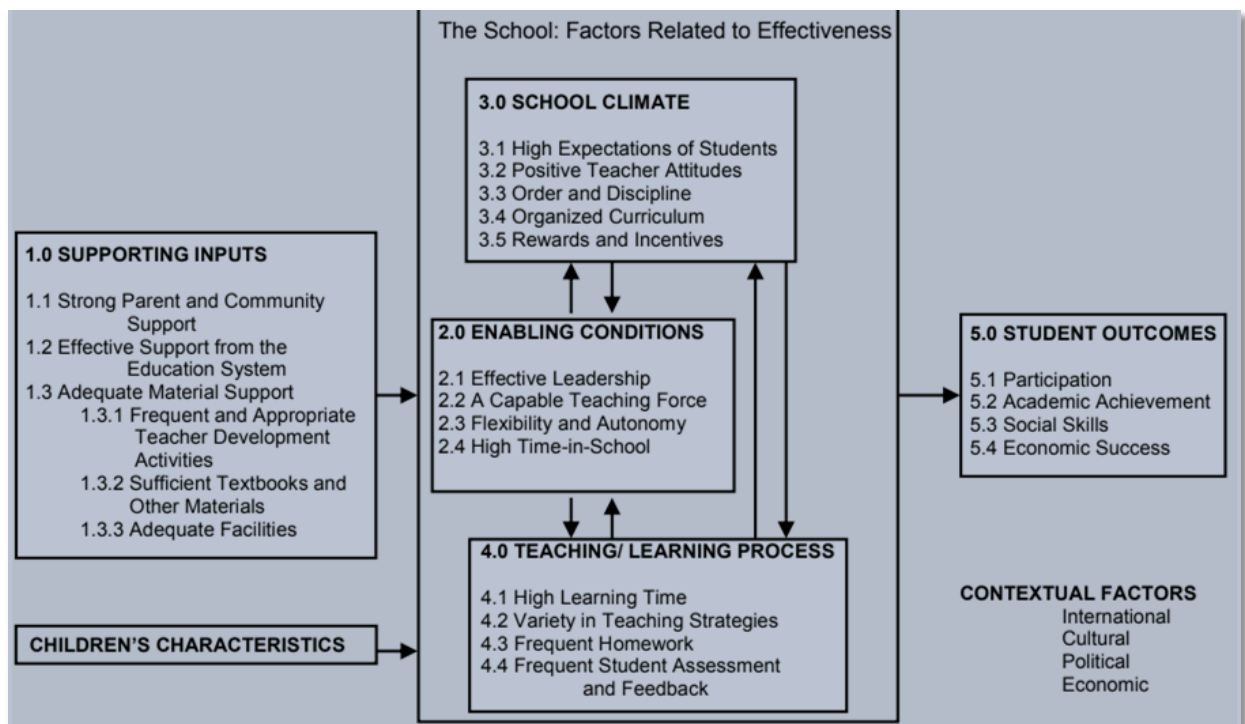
The School: Factors Related to Effectiveness

3.0 SCHOOL CLIMATE

3.1 High Expectations of Students
3.2 Positive Teacher Attitudes
3.3 Order and Discipline
3.4 Organized Curriculum
3.5 Rewards and Incentives

1.0 SUPPORTING INPUTS

1.1 Strong Parent and Community Support
1.2 Effective Support from the Education System
1.3 Adequate Material Support
1.3.1 Frequent and Appropriate Teacher Development Activities
1.3.2 Sufficient Textbooks and Other Materials
1.3.3 Adequate Facilities

2.0 ENABLING CONDITIONS

2.1 Effective Leadership
2.2 A Capable Teaching Force
2.3 Flexibility and Autonomy
2.4 High Time-in-School

5.0 STUDENT OUTCOMES

5.1 Participation
5.2 Academic Achievement
5.3 Social Skills
5.4 Economic Success

4.0 TEACHING/ LEARNING PROCESS

4.1 High Learning Time
4.2 Variety in Teaching Strategies
4.3 Frequent Homework
4.4 Frequent Student Assessment and Feedback

CHILDREN'S CHARACTERISTICS

CONTEXTUAL FACTORS
International
Cultural
Political
Economic